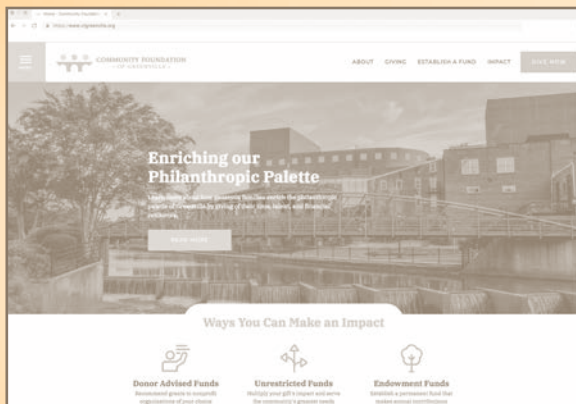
Home - Community Foundation

https://www.cfgreenville.org

COMMUNITY FOUNDATION
OF GREENVILLE

ABOUT GIVING ESTABLISH A FUND IMPACT GIVE NOW

Enriching our Philanthropic Palette

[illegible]

READ MORE

Ways You Can Make an Impact

Donor Advised Funds
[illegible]

Unrestricted Funds
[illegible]

Endowment Funds
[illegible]